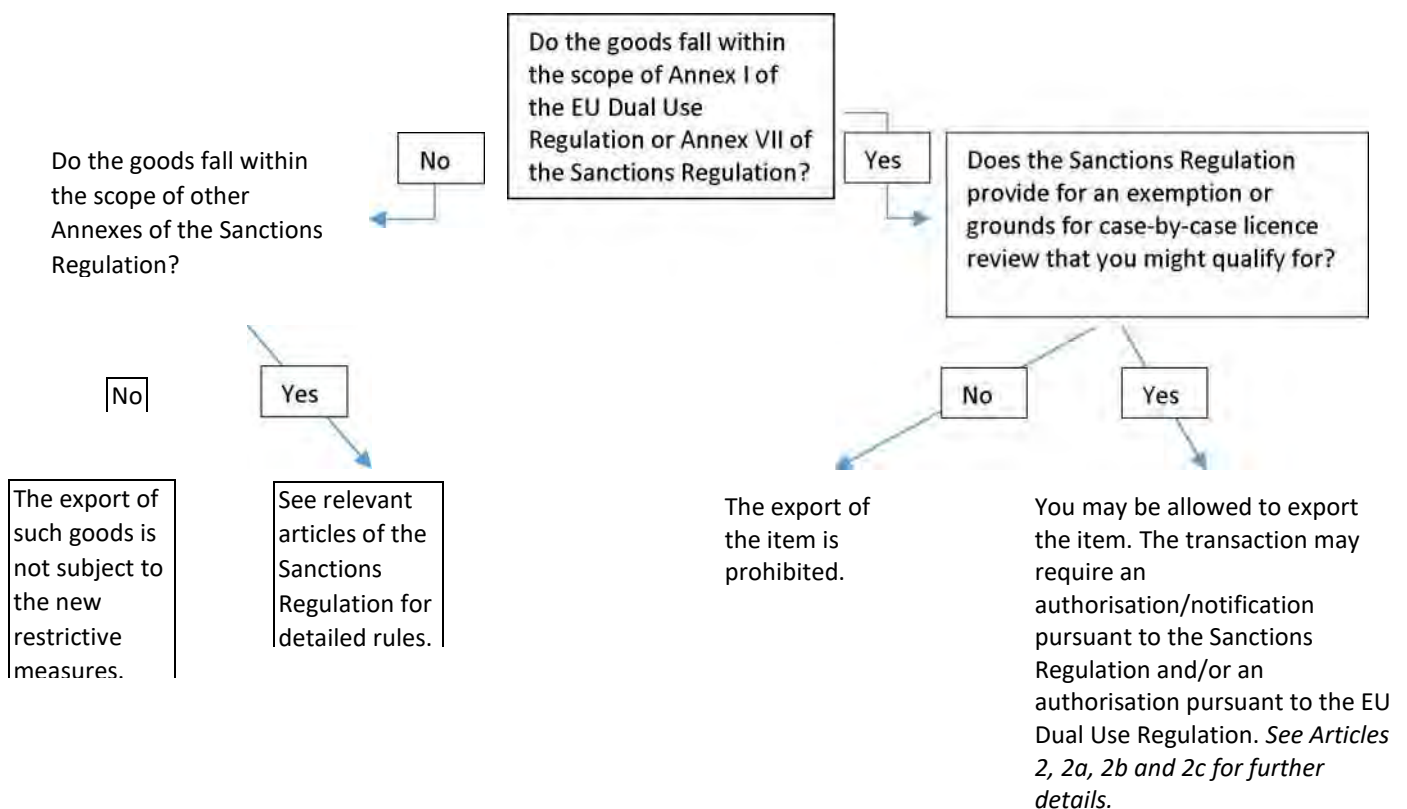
Do the goods fall within the scope of Annex I of the EU Dual Use Regulation or Annex VII of the Sanctions Regulation?

No

Do the goods fall within the scope of other Annexes of the Sanctions Regulation?

No

The export of such goods is not subject to the new restrictive measures.

Yes

See relevant articles of the Sanctions Regulation for detailed rules.

Yes

Does the Sanctions Regulation provide for an exemption or grounds for case-by-case licence review that you might qualify for?

No

The export of the item is prohibited.

Yes

You may be allowed to export the item. The transaction may require an authorisation/notification pursuant to the Sanctions Regulation and/or an authorisation pursuant to the EU Dual Use Regulation. *See Articles 2, 2a, 2b and 2c for further details.*